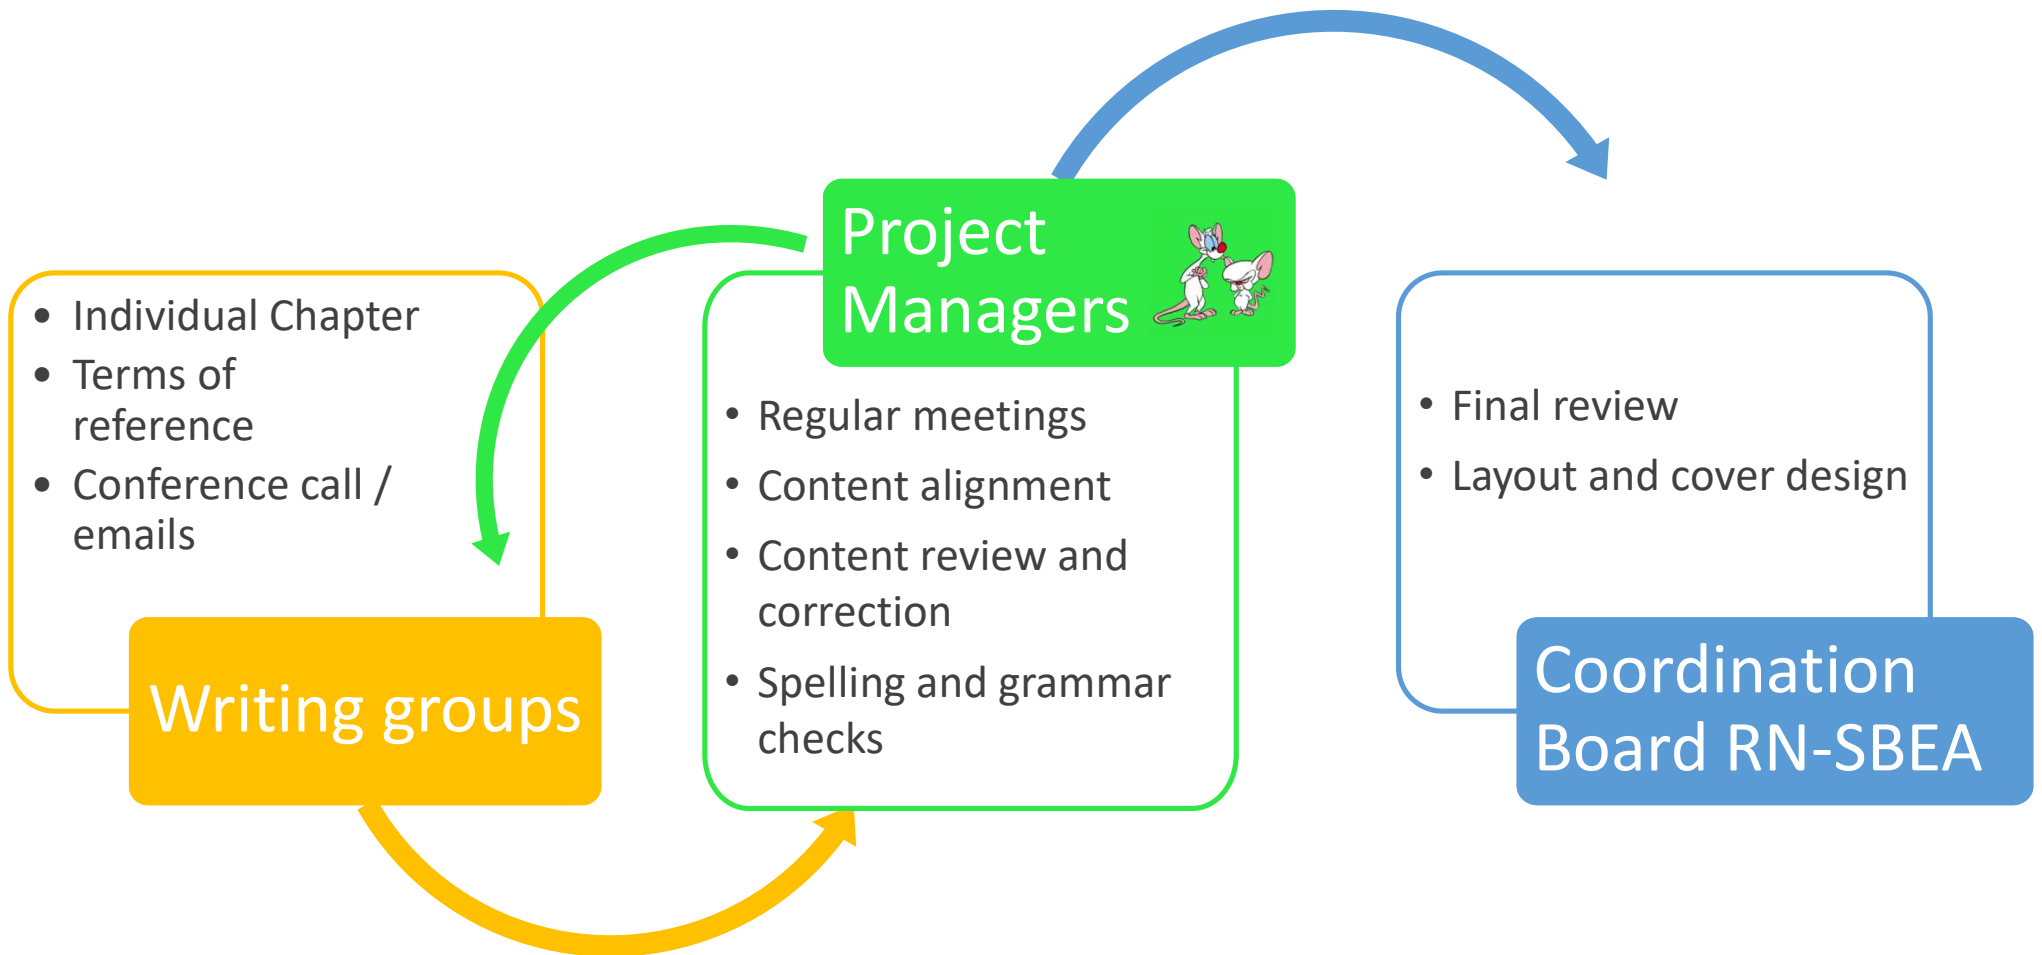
- Individual Chapter
- Terms of reference
- Conference call / emails

Writing groups

Project Managers

- Regular meetings
- Content alignment
- Content review and correction
- Spelling and grammar checks

- Final review
- Layout and cover design

Coordination Board RN-SBEA